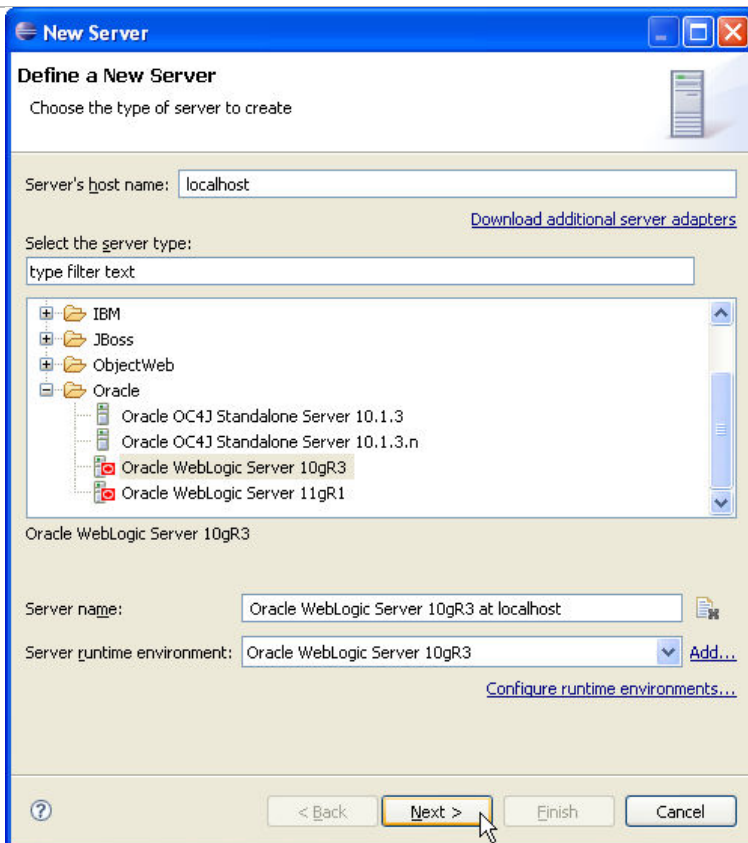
New Server

Define a New Server

Choose the type of server to create

Server's host name: localhost

Download additional server adapters

Select the server type:

type filter text

IBM
JBoss
ObjectWeb
Oracle
Oracle OC4J Standalone Server 10.1.3
Oracle OC4J Standalone Server 10.1.3.n
Oracle WebLogic Server 10gR3
Oracle WebLogic Server 11gR1

Oracle WebLogic Server 10gR3

Server name: Oracle WebLogic Server 10gR3 at localhost

Server runtime environment: Oracle WebLogic Server 10gR3 Add...

Configure runtime environments...

?

< Back Next > Finish Cancel